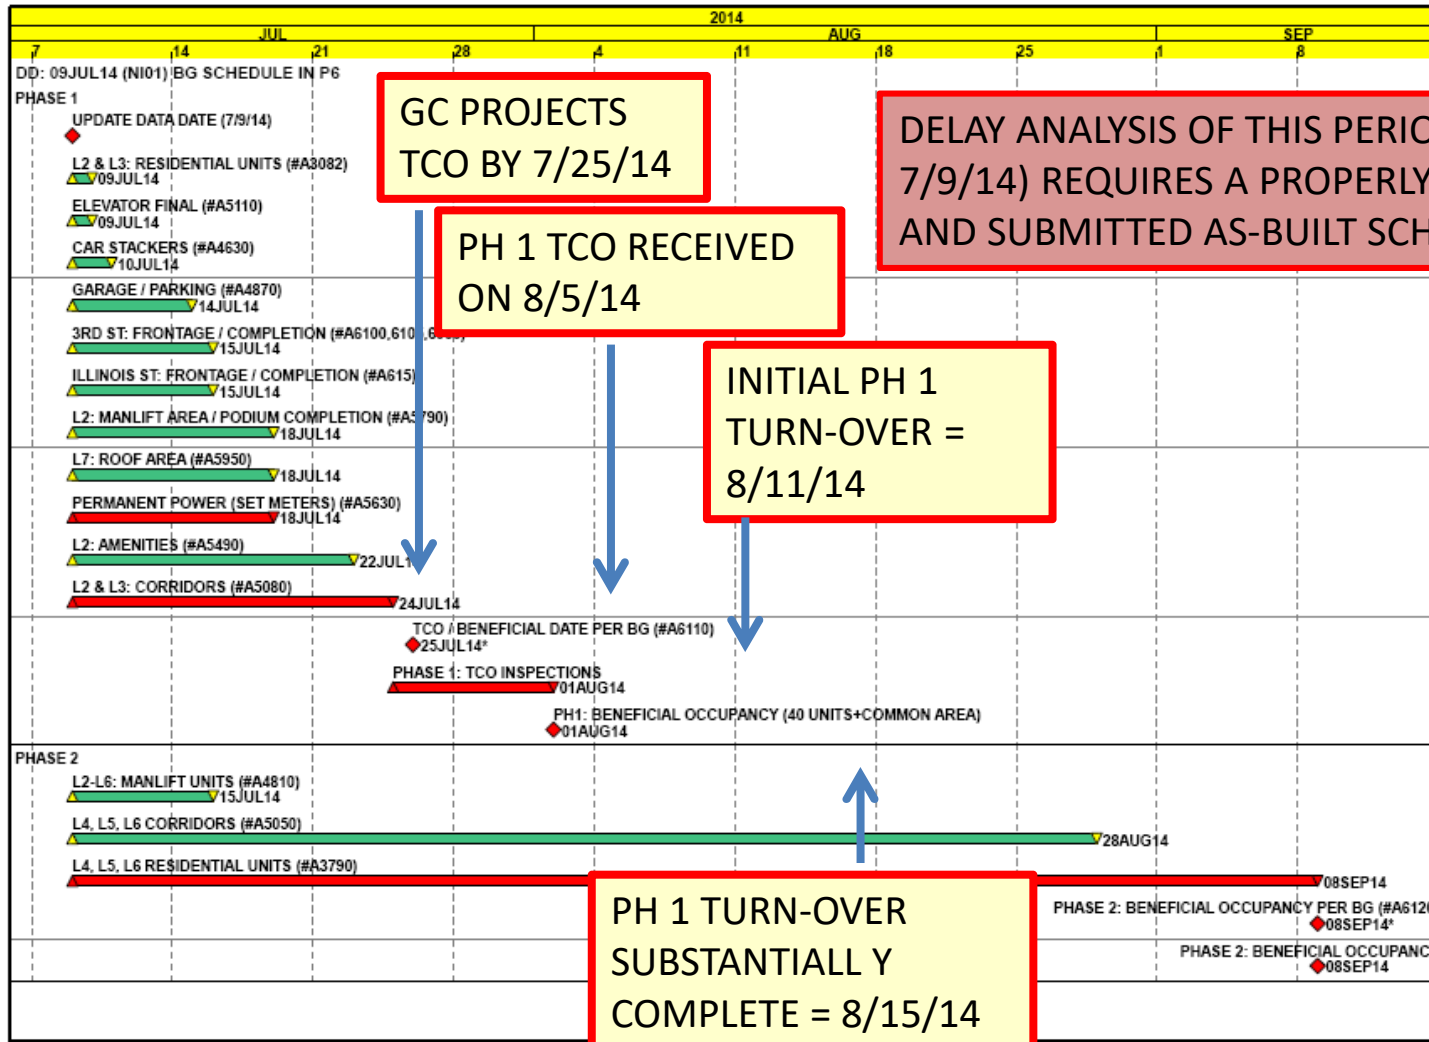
2014

JUL AUG SEP

7 14 21 28 4 11 18 25 1 8

DD: 09JUL14 (NI01) BG SCHEDULE IN P6

PHASE 1

UPDATE DATA DATE (7/9/14)

L2 & L3: RESIDENTIAL UNITS (#A3082)
09JUL14

ELEVATOR FINAL (#A5110)
09JUL14

CAR STACKERS (#A4630)
10JUL14

GARAGE / PARKING (#A4870)
14JUL14

3RD ST: FRONTAGE / COMPLETION (#A6100,610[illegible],6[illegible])
15JUL14

ILLINOIS ST: FRONTAGE / COMPLETION (#A615)
15JUL14

L2: MANLIFT AREA / PODIUM COMPLETION (#A5790)
18JUL14

L7: ROOF AREA (#A5950)
18JUL14

PERMANENT POWER (SET METERS) (#A5630)
18JUL14

L2: AMENITIES (#A5490)
22JUL1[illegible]

L2 & L3: CORRIDORS (#A5080)
24JUL14

TCO / BENEFICIAL DATE PER BG (#A6110)
25JUL14*

PHASE 1: TCO INSPECTIONS
01AUG14

PH1: BENEFICIAL OCCUPANCY (40 UNITS+COMMON AREA)
01AUG14

PHASE 2

L2-L6: MANLIFT UNITS (#A4810)
15JUL14

L4, L5, L6 CORRIDORS (#A5050)
28AUG14

L4, L5, L6 RESIDENTIAL UNITS (#A3790)
08SEP14

PHASE 2: BENEFICIAL OCCUPANCY PER BG (#A612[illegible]
08SEP14*

PHASE 2: BENEFICIAL OCCUPANC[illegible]
08SEP14

GC PROJECTS TCO BY 7/25/14

PH 1 TCO RECEIVED ON 8/5/14

INITIAL PH 1 TURN-OVER = 8/11/14

DELAY ANALYSIS OF THIS PERI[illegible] 7/9/14) REQUIRES A PROPERLY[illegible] AND SUBMITTED AS-BUILT SCH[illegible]

PH 1 TURN-OVER SUBSTANTIALL Y COMPLETE = 8/15/14